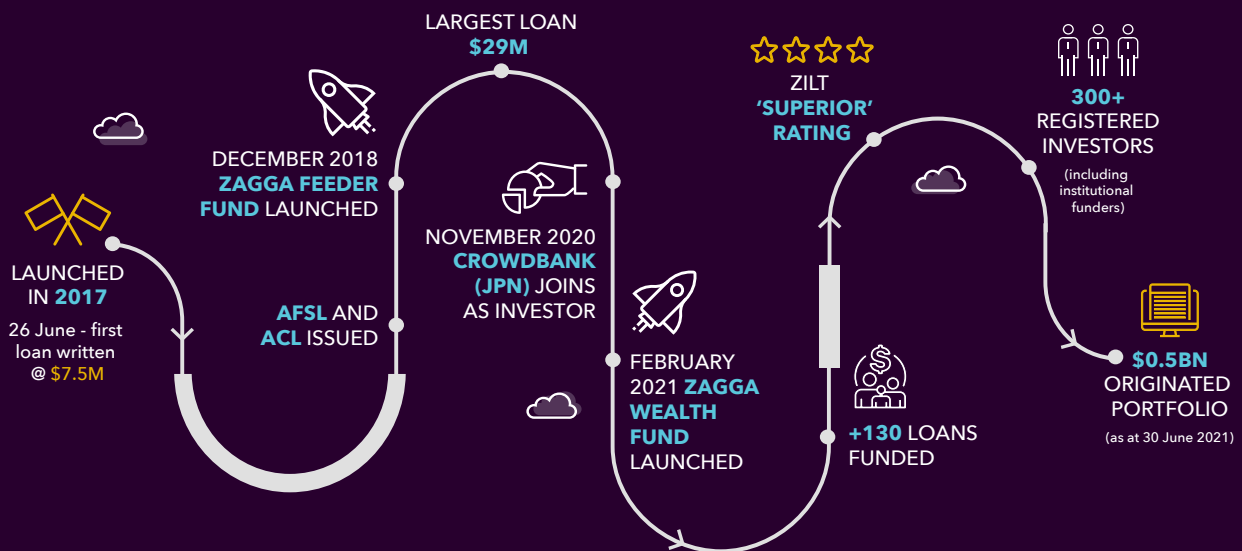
LAUNCHED IN 2017

26 June - first loan written @ $7.5M

AFSL AND ACL ISSUED

DECEMBER 2018 ZAGGA FEEDER FUND LAUNCHED

LARGEST LOAN $29M

NOVEMBER 2020 CROWDBANK (JPN) JOINS AS INVESTOR

FEBRUARY 2021 ZAGGA WEALTH FUND LAUNCHED

+130 LOANS FUNDED

ZILT 'SUPERIOR' RATING

300+ REGISTERED INVESTORS

(including institutional funders)

$0.5BN ORIGINATED PORTFOLIO

(as at 30 June 2021)